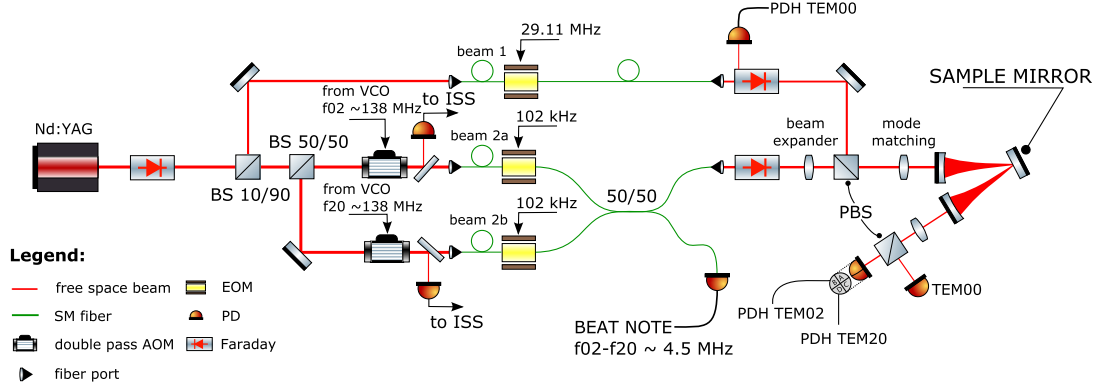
29.11 MHz

PDH TEM00

beam 1

SAMPLE MIRROR

from VCO
f02 ~138 MHz

to ISS

102 kHz

beam 2a

beam expander

mode matching

Nd:YAG

BS 50/50

BS 10/90

from VCO
f20 ~138 MHz

50/50

102 kHz

beam 2b

PBS

Legend:

free space beam

EOM

SM fiber

PD

double pass AOM

Faraday

fiber port

to ISS

BEAT NOTE
f02-f20 ~ 4.5 MHz

PDH TEM02

PDH TEM20

TEM00